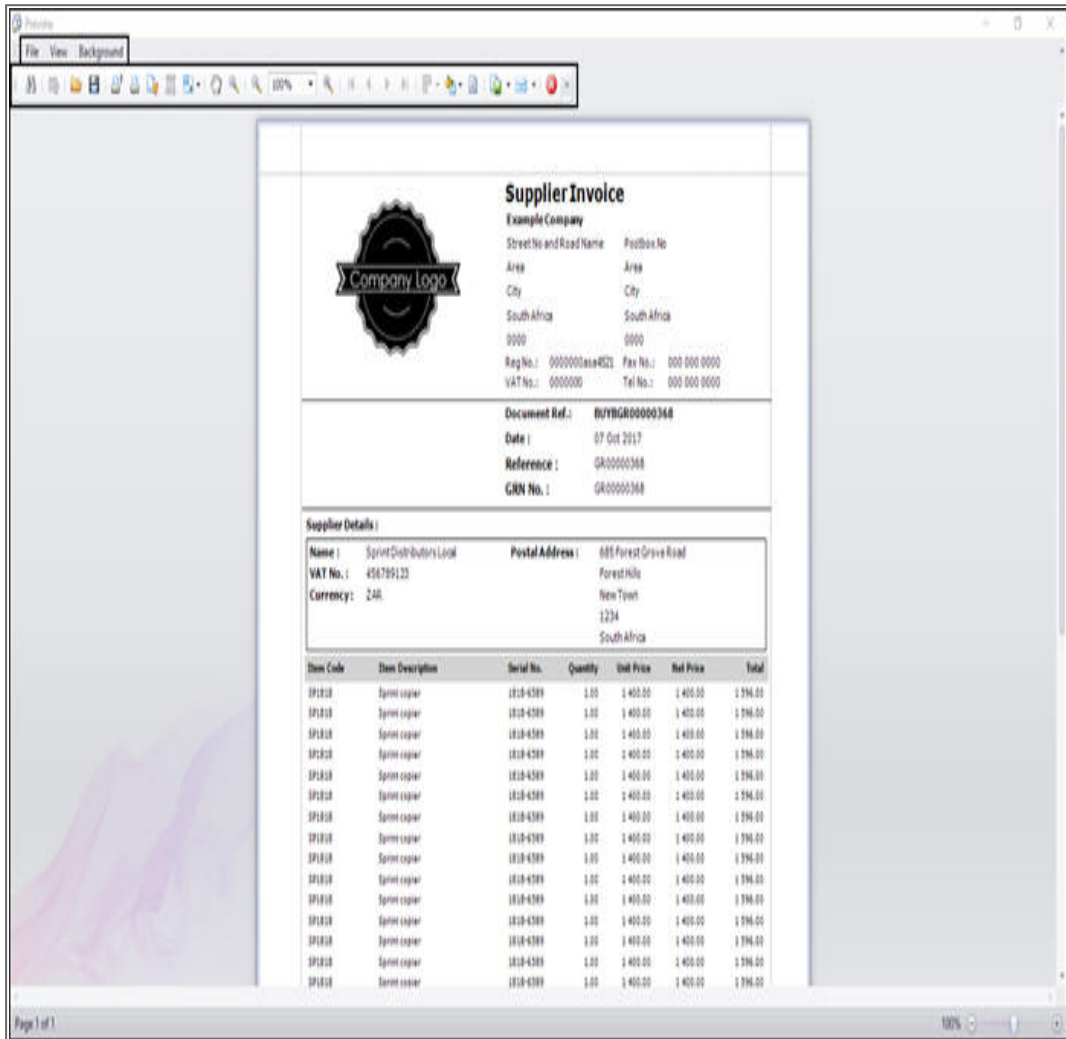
Preview

File View Background

100%

Company Logo

Supplier Invoice
Example Company
Street No and Road Name Postbox No
Area Area
City City
South Africa South Africa
0000 0000
Reg No.: 0000000ase4821 Fax No.: 000 000 0000
VAT No.: 0000000 Tel No.: 000 000 0000

Document Ref.: BUYBGR00000368
Date: 07 Oct 2017
Reference: GR00000368
GRN No.: GR00000368

Supplier Details:

Name: Sprint Distributors Local
VAT No.: 456789123
Currency: ZAR
Postal Address: 685 Forest Grove Road
Forest Hills
New Town
1234
South Africa

| Item Code | Item Description | Serial No. | Quantity | Unit Price | Net Price | Total |
|---|---|---|---|---|---|---|
| SP1818 | Sprint copier | 1818-6589 | 1.00 | 1 400.00 | 1 400.00 | 1 596.00 |
| SP1818 | Sprint copier | 1818-6589 | 1.00 | 1 400.00 | 1 400.00 | 1 596.00 |
| SP1818 | Sprint copier | 1818-6589 | 1.00 | 1 400.00 | 1 400.00 | 1 596.00 |
| SP1818 | Sprint copier | 1818-6589 | 1.00 | 1 400.00 | 1 400.00 | 1 596.00 |
| SP1818 | Sprint copier | 1818-6589 | 1.00 | 1 400.00 | 1 400.00 | 1 596.00 |
| SP1818 | Sprint copier | 1818-6589 | 1.00 | 1 400.00 | 1 400.00 | 1 596.00 |
| SP1818 | Sprint copier | 1818-6589 | 1.00 | 1 400.00 | 1 400.00 | 1 596.00 |
| SP1818 | Sprint copier | 1818-6589 | 1.00 | 1 400.00 | 1 400.00 | 1 596.00 |
| SP1818 | Sprint copier | 1818-6589 | 1.00 | 1 400.00 | 1 400.00 | 1 596.00 |
| SP1818 | Sprint copier | 1818-6589 | 1.00 | 1 400.00 | 1 400.00 | 1 596.00 |
| SP1818 | Sprint copier | 1818-6589 | 1.00 | 1 400.00 | 1 400.00 | 1 596.00 |
| SP1818 | Sprint copier | 1818-6589 | 1.00 | 1 400.00 | 1 400.00 | 1 596.00 |
| SP1818 | Sprint copier | 1818-6589 | 1.00 | 1 400.00 | 1 400.00 | 1 596.00 |
| SP1818 | Sprint copier | 1818-6589 | 1.00 | 1 400.00 | 1 400.00 | 1 596.00 |
| SP1818 | Sprint copier | 1818-6589 | 1.00 | 1 400.00 | 1 400.00 | 1 596.00 |

Page 1 of 1
100%